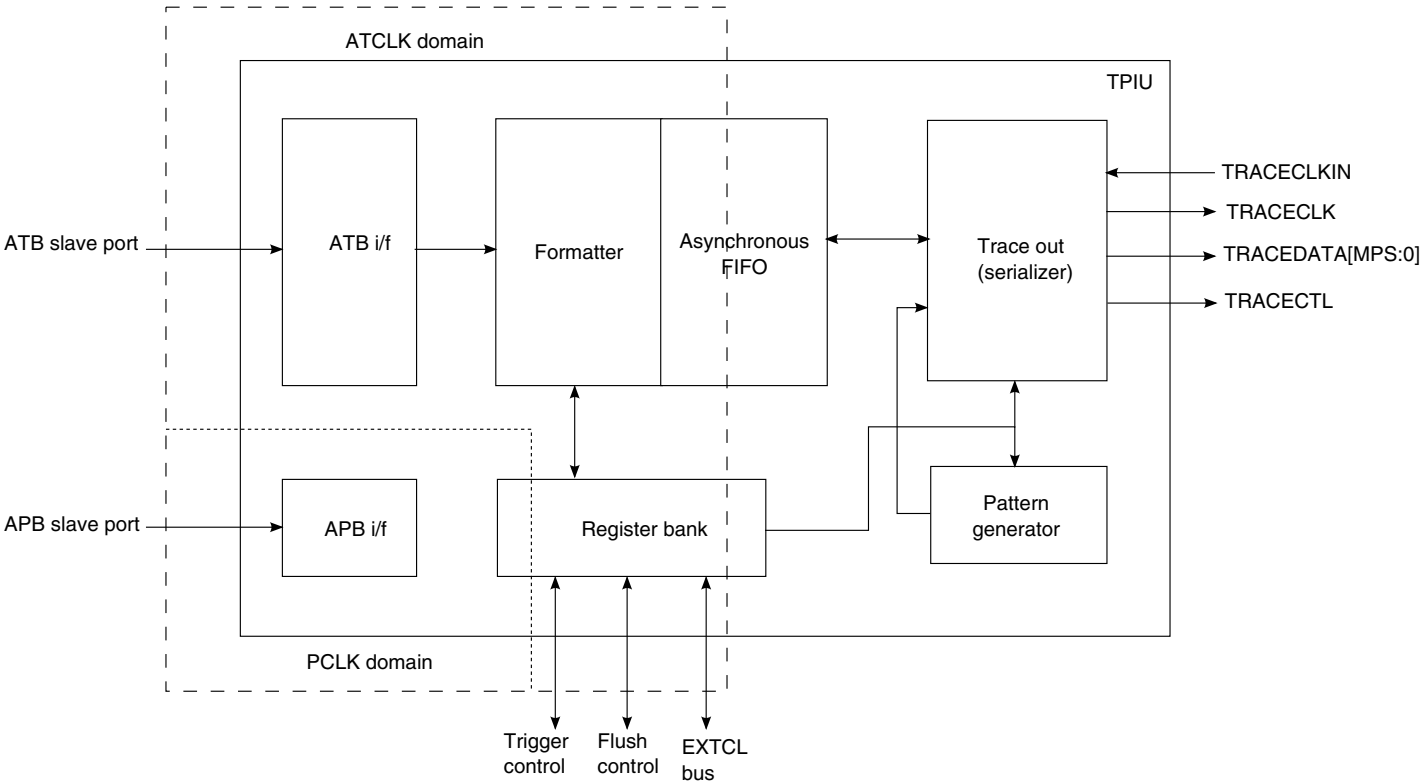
ATCLK domain

TPIU

ATB slave port

ATB i/f

Formatter

Asynchronous FIFO

Trace out (serializer)

TRACECLKIN

TRACECLK

TRACEDATA[MPS:0]

TRACECTL

APB slave port

APB i/f

Register bank

Pattern generator

PCLK domain

Trigger control

Flush control

EXTCL bus